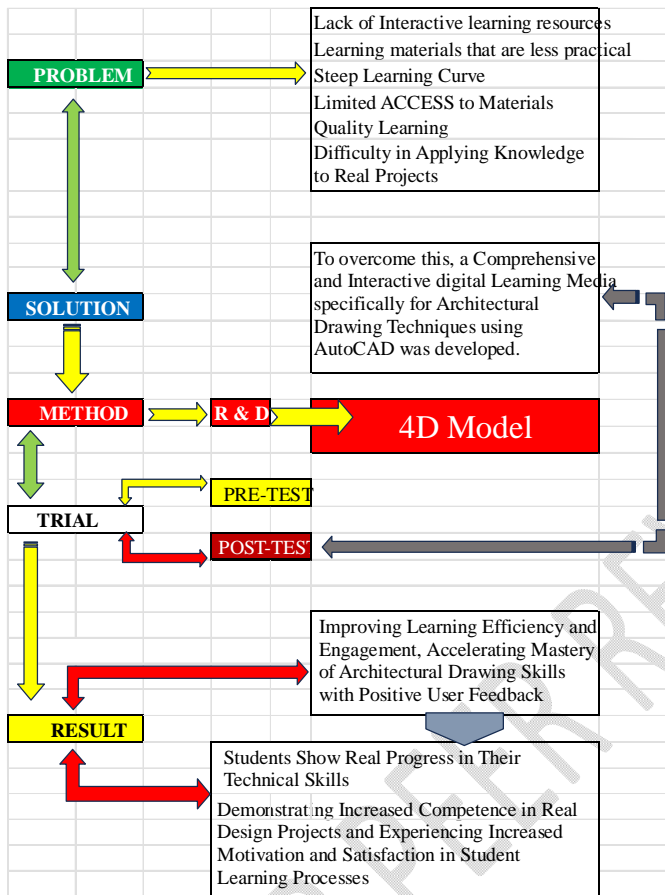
PROBLEM

Lack of Interactive learning resources
Learning materials that are less practical
Steep Learning Curve
Limited ACCESS to Materials
Quality Learning
Difficulty in Applying Knowledge to Real Projects

SOLUTION

To overcome this, a Comprehensive and Interactive digital Learning Media specifically for Architectural Drawing Techniques using AutoCAD was developed.

METHOD

R & D

4D Model

PRE-TEST

TRIAL

POST-TEST

Improving Learning Efficiency and Engagement, Accelerating Mastery of Architectural Drawing Skills with Positive User Feedback

RESULT

Students Show Real Progress in Their Technical Skills

Demonstrating Increased Competence in Real Design Projects and Experiencing Increased Motivation and Satisfaction in Student Learning Processes